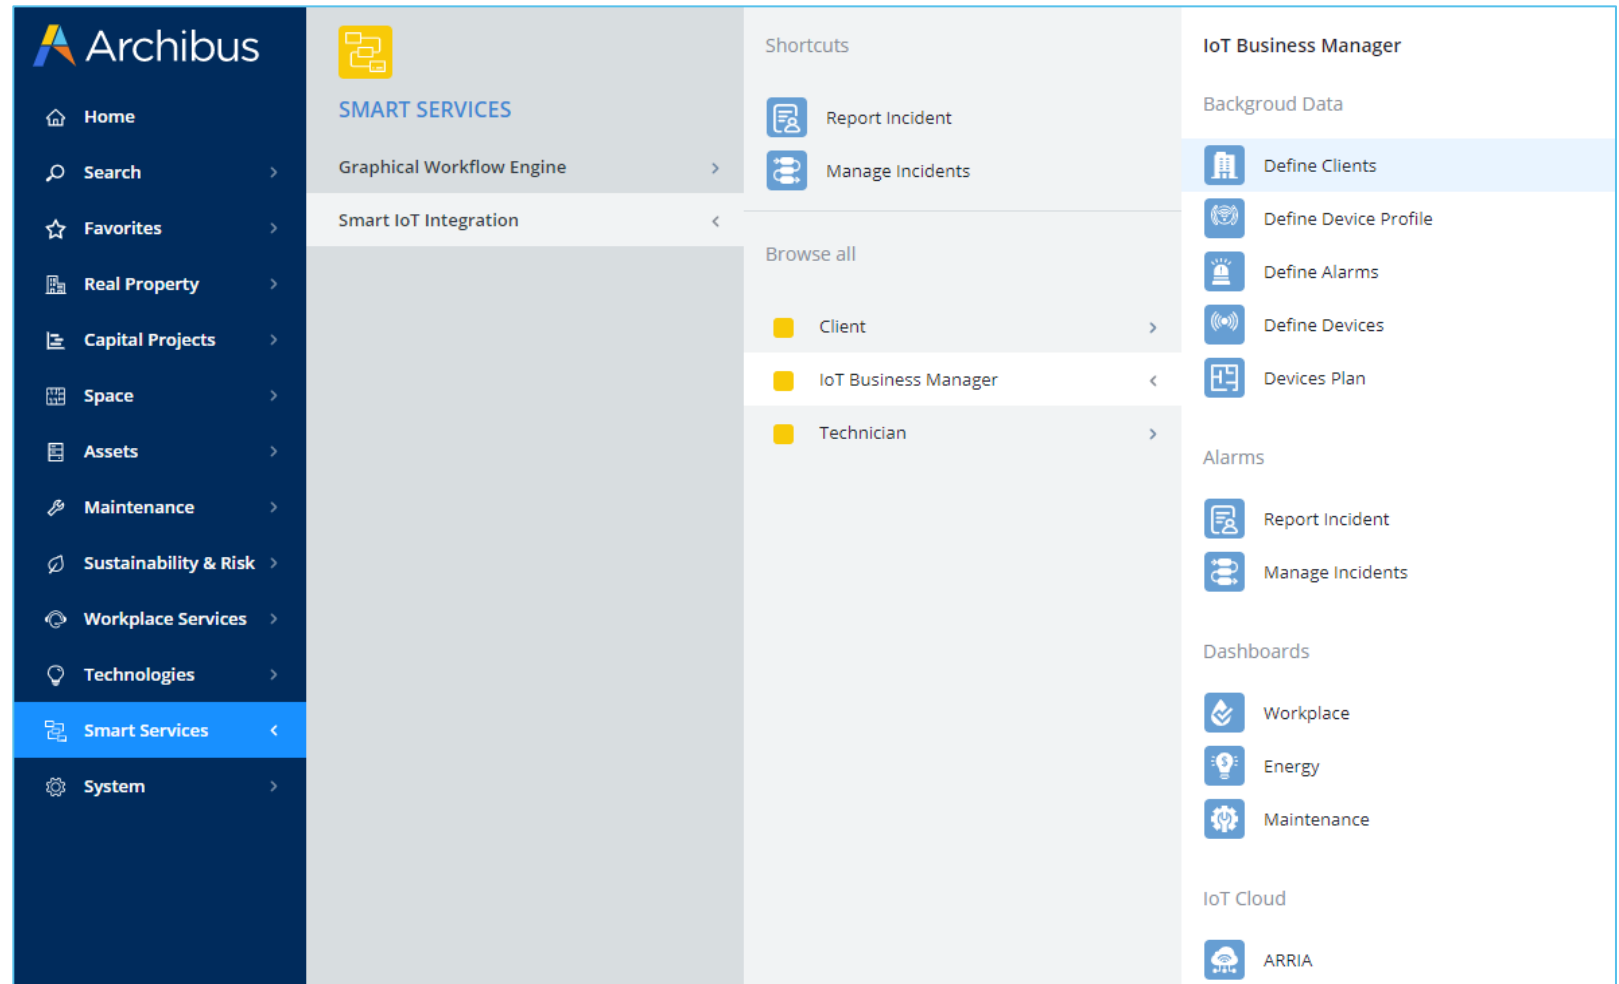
Archibus

Home
Search
Favorites
Real Property
Capital Projects
Space
Assets
Maintenance
Sustainability & Risk
Workplace Services
Technologies
Smart Services
System

SMART SERVICES

Graphical Workflow Engine
Smart IoT Integration

Shortcuts

Report Incident
Manage Incidents

Browse all

Client
IoT Business Manager
Technician

IoT Business Manager

Backgroud Data

Define Clients
Define Device Profile
Define Alarms
Define Devices
Devices Plan

Alarms

Report Incident
Manage Incidents

Dashboards

Workplace
Energy
Maintenance

IoT Cloud

ARRIA